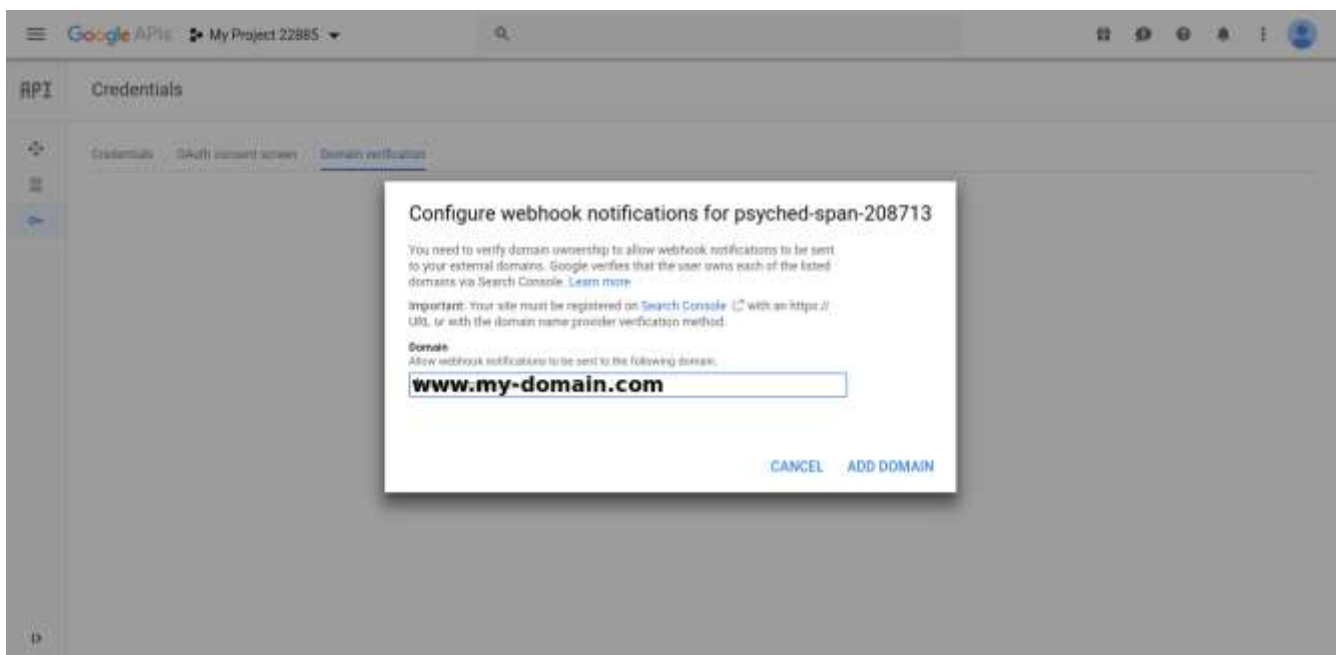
Google APIs My Project 22885

API Credentials

Credentials OAuth consent screen Domain verification

Configure webhook notifications for psyched-span-208713

You need to verify domain ownership to allow webhook notifications to be sent to your external domains. Google verifies that the user owns each of the listed domains via Search Console. Learn more

Important: Your site must be registered on Search Console with an https:// URL or with the domain name provider verification method.

Domain
Allow webhook notifications to be sent to the following domain:

www.my-domain.com

CANCEL ADD DOMAIN